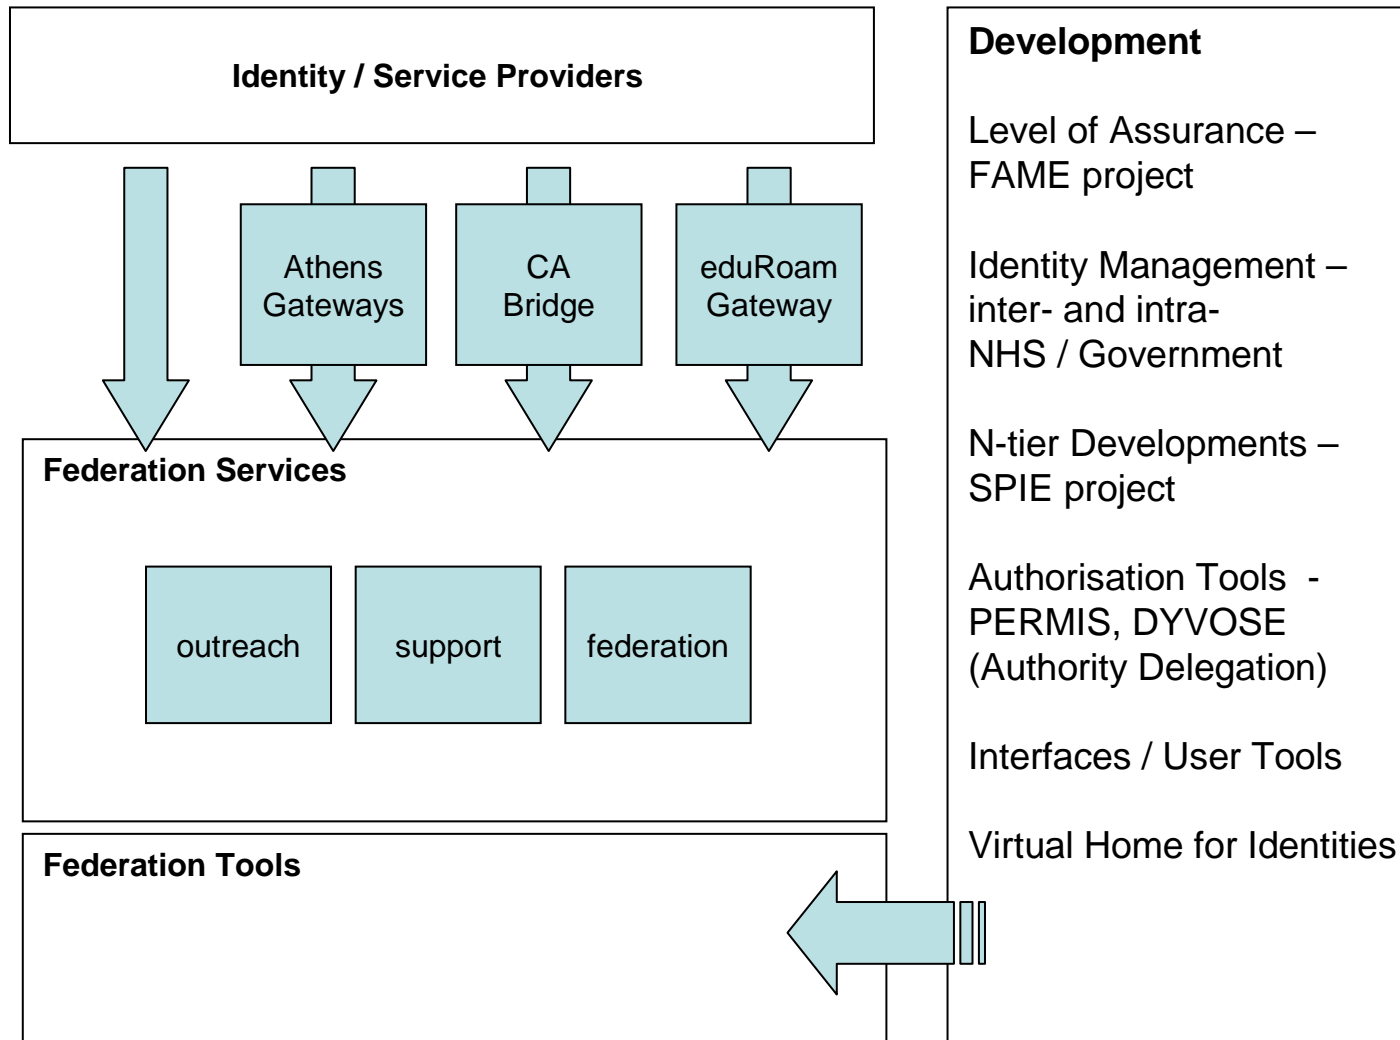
Identity / Service Providers

Athens Gateways

CA Bridge

eduRoam Gateway

Federation Services

outreach

support

federation

Federation Tools

Development

Level of Assurance – FAME project

Identity Management – inter- and intra- NHS / Government

N-tier Developments – SPIE project

Authorisation Tools - PERMIS, DYVOSE (Authority Delegation)

Interfaces / User Tools

Virtual Home for Identities